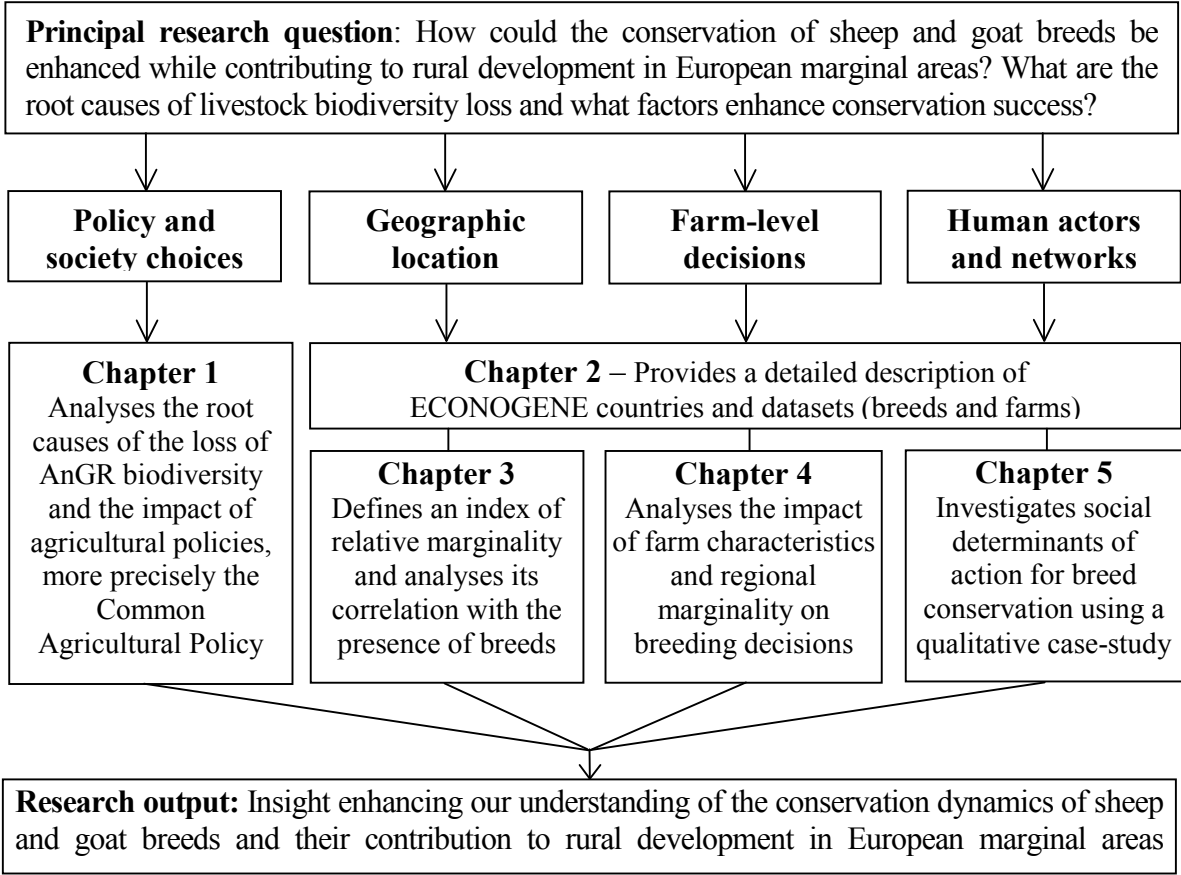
**Principal research question**: How could the conservation of sheep and goat breeds be enhanced while contributing to rural development in European marginal areas? What are the root causes of livestock biodiversity loss and what factors enhance conservation success?

**Policy and society choices**

**Geographic location**

**Farm-level decisions**

**Human actors and networks**

**Chapter 1**
Analyses the root causes of the loss of AnGR biodiversity and the impact of agricultural policies, more precisely the Common Agricultural Policy

**Chapter 2** – Provides a detailed description of ECONOGENE countries and datasets (breeds and farms)

**Chapter 3**
Defines an index of relative marginality and analyses its correlation with the presence of breeds

**Chapter 4**
Analyses the impact of farm characteristics and regional marginality on breeding decisions

**Chapter 5**
Investigates social determinants of action for breed conservation using a qualitative case-study

**Research output:** Insight enhancing our understanding of the conservation dynamics of sheep and goat breeds and their contribution to rural development in European marginal areas